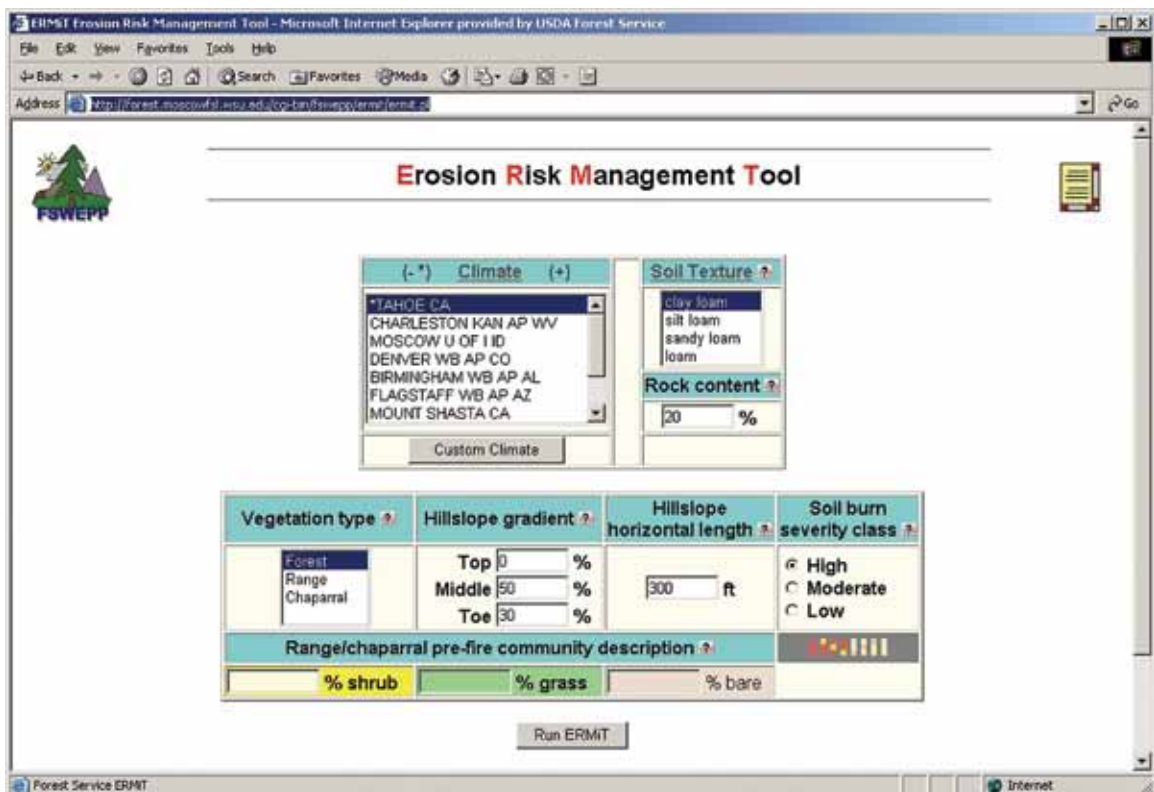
ERMiT Erosion Risk Management Tool - Microsoft Internet Explorer provided by USDA Forest Service

File Edit View Favorites Tools Help

Back Search Favorites Media

Address http://forest.moscowfsl.wsu.edu/cgi-bin/fswepp/ermit/ermit.pl

Go

FSWEPP

Erosion Risk Management Tool

(-\*) Climate (+)

\*TAHOE CA
CHARLESTON KAN AP WV
MOSCOW U OF I ID
DENVER WB AP CO
BIRMINGHAM WB AP AL
FLAGSTAFF WB AP AZ
MOUNT SHASTA CA

Custom Climate

Soil Texture

clay loam
silt loam
sandy loam
loam

Rock content

20 %

| Vegetation type | Hillslope gradient | Hillslope horizontal length | Soil burn severity class |
|---|---|---|---|
| Forest<br>Range<br>Chaparral | Top 0 %<br>Middle 50 %<br>Toe 30 % | 300 ft | High<br>Moderate<br>Low |

Range/chaparral pre-fire community description

% shrub % grass % bare

Run ERMiT

Forest Service ERMiT

Internet